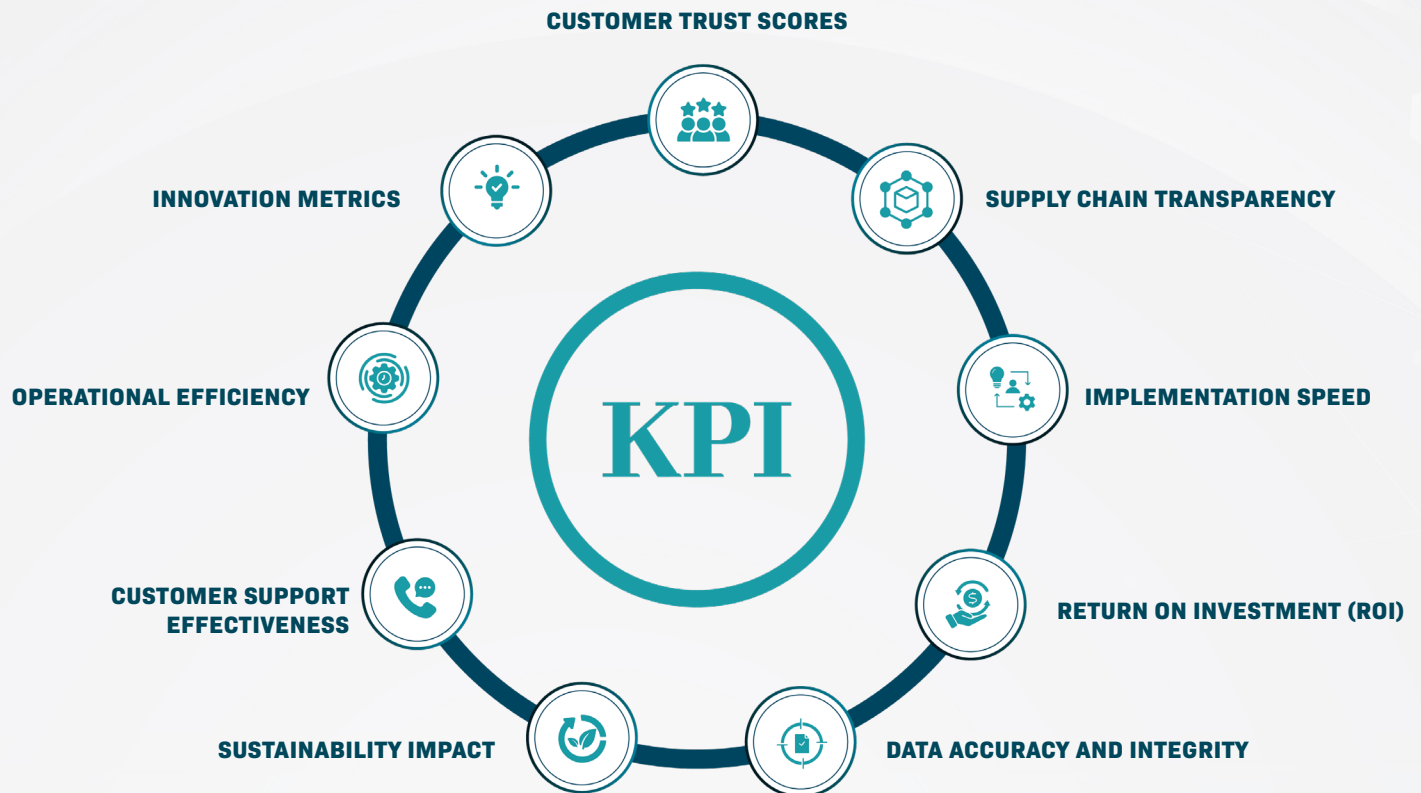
CUSTOMER TRUST SCORES

INNOVATION METRICS

SUPPLY CHAIN TRANSPARENCY

KPI

OPERATIONAL EFFICIENCY

IMPLEMENTATION SPEED

CUSTOMER SUPPORT EFFECTIVENESS

RETURN ON INVESTMENT (ROI)

SUSTAINABILITY IMPACT

DATA ACCURACY AND INTEGRITY